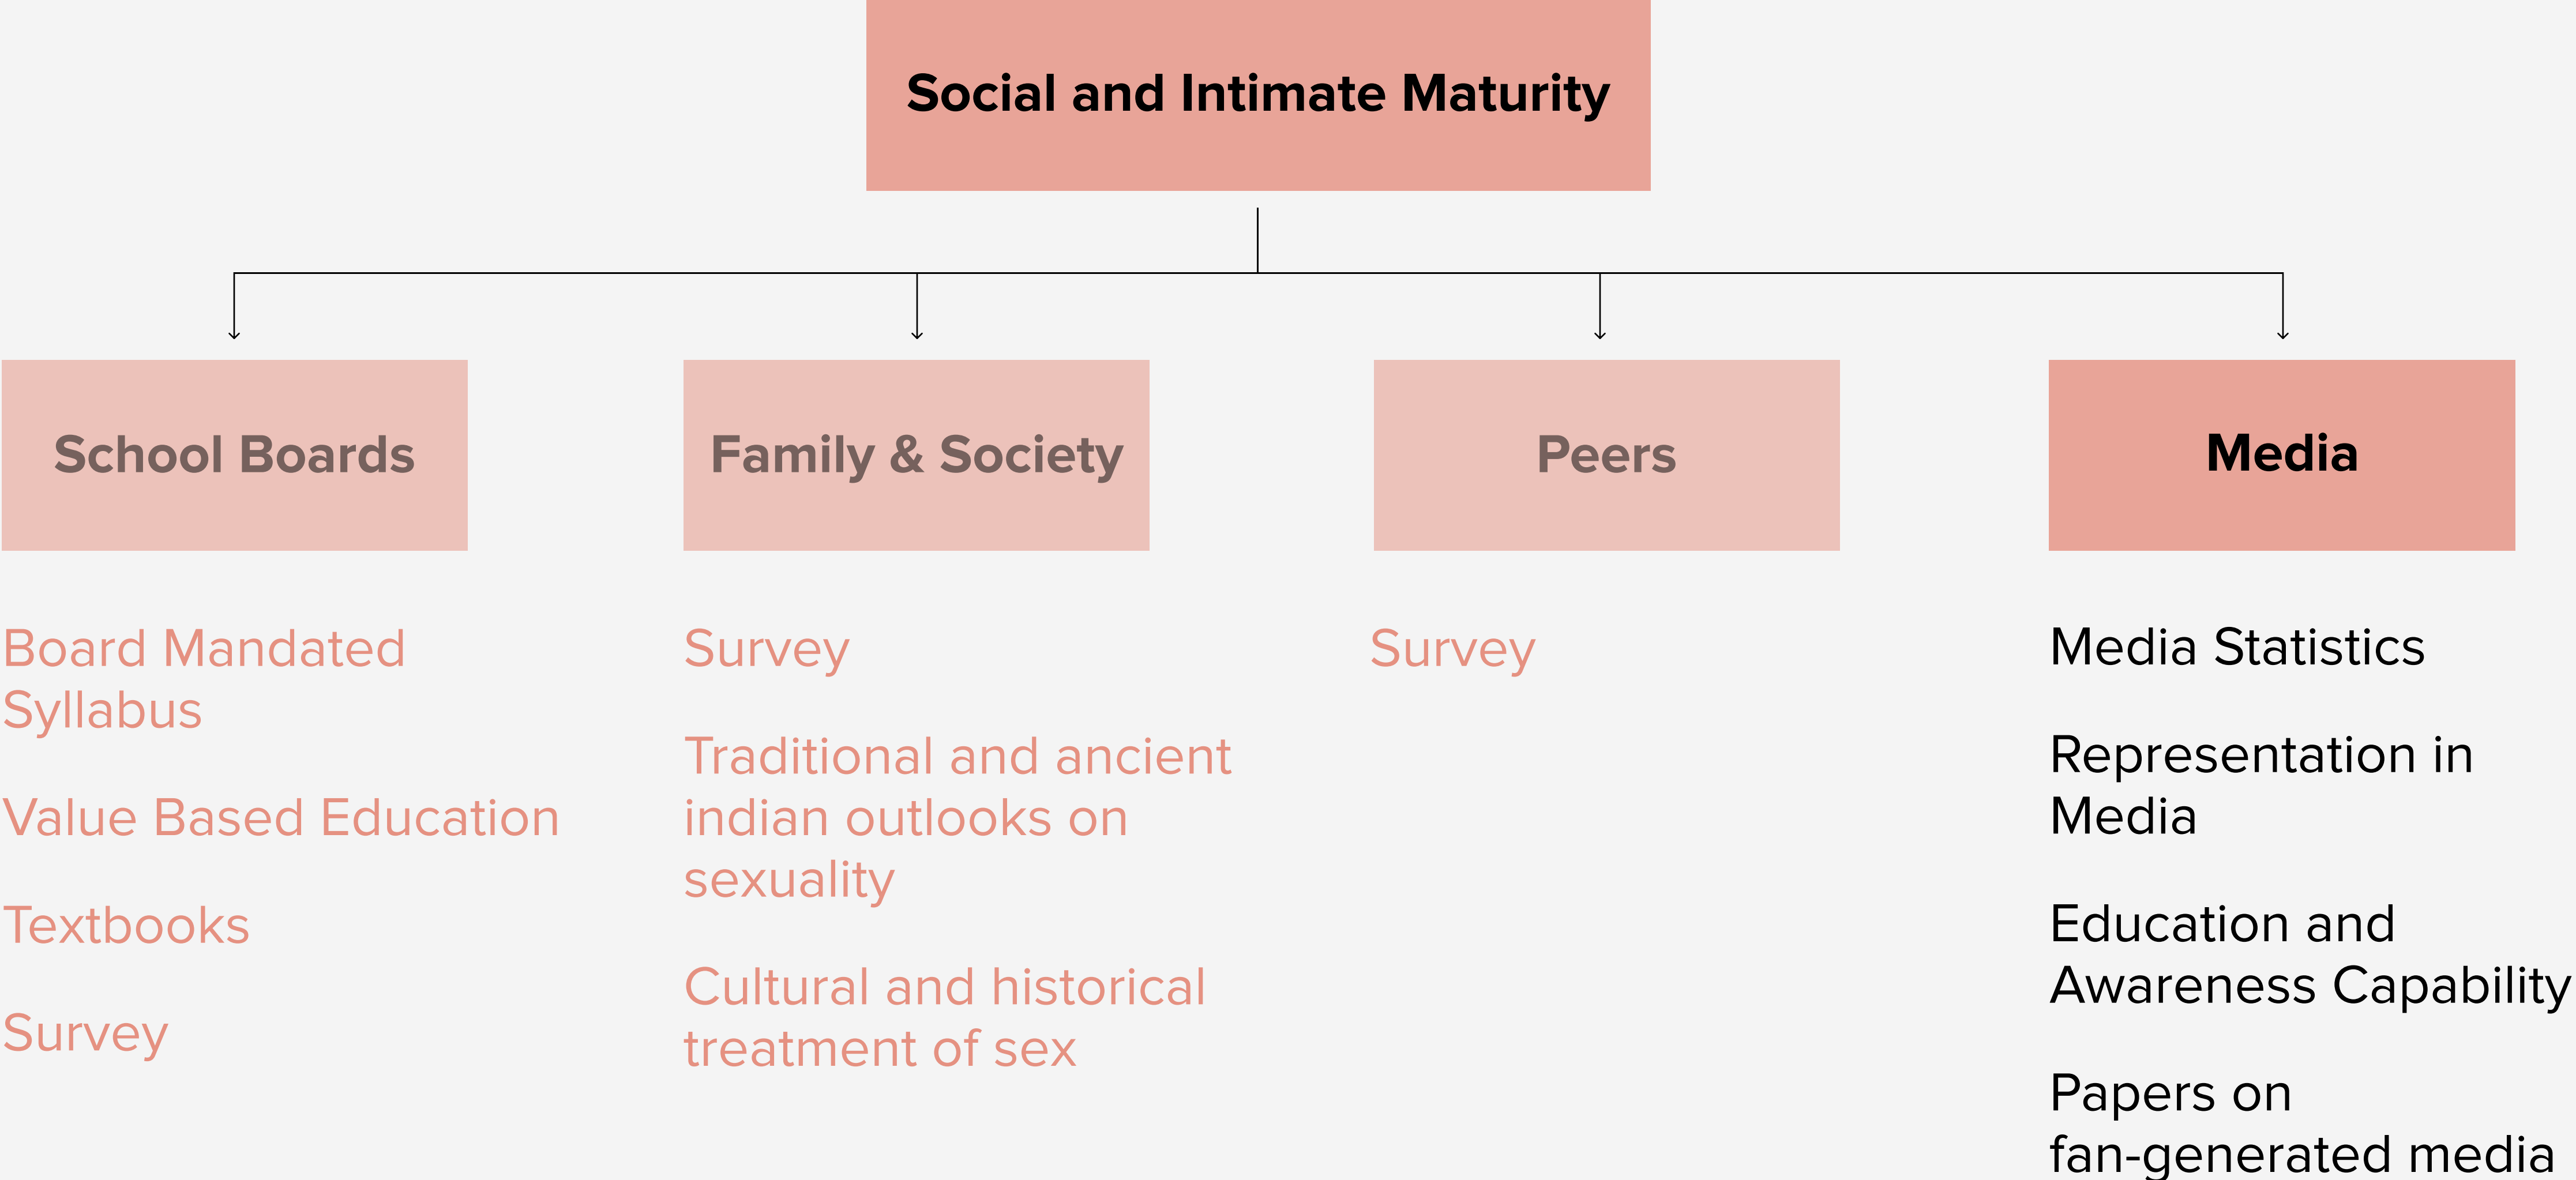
Social and Intimate Maturity

School Boards

Board Mandated Syllabus

Value Based Education

Textbooks

Survey

Family & Society

Survey

Traditional and ancient indian outlooks on sexuality

Cultural and historical treatment of sex

Peers

Survey

Media

Media Statistics

Representation in Media

Education and Awareness Capability

Papers on fan-generated media